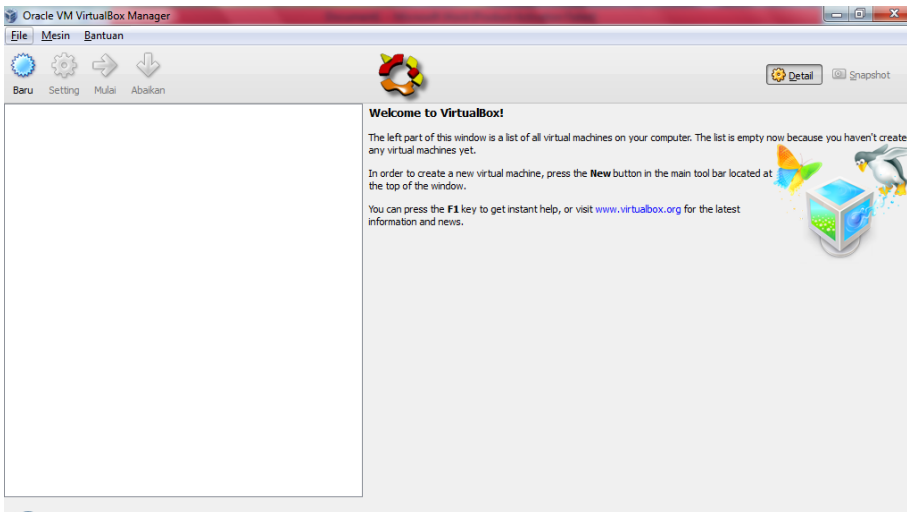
Oracle VM VirtualBox Manager

File Mesin Bantuan

Baru Setting Mulai Abaikan

Detail Snapshot

Welcome to VirtualBox!

The left part of this window is a list of all virtual machines on your computer. The list is empty now because you haven't created any virtual machines yet.

In order to create a new virtual machine, press the New button in the main tool bar located at the top of the window.

You can press the F1 key to get instant help, or visit www.virtualbox.org for the latest information and news.